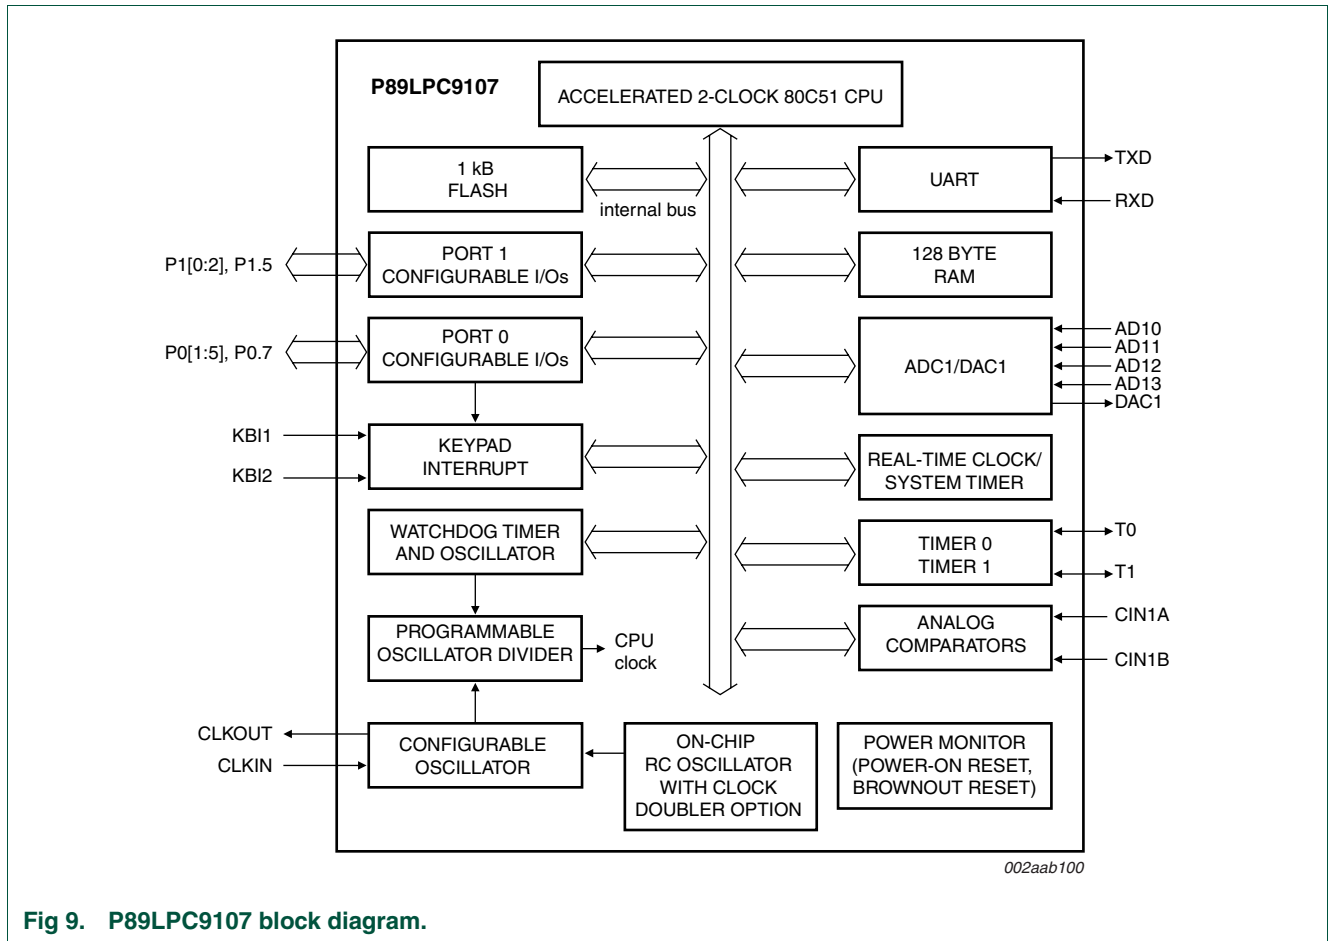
P89LPC9107

ACCELERATED 2-CLOCK 80C51 CPU

1 kB FLASH

internal bus

UART

TXD

RXD

P1[0:2], P1.5

PORT 1 CONFIGURABLE I/Os

128 BYTE RAM

P0[1:5], P0.7

PORT 0 CONFIGURABLE I/Os

ADC1/DAC1

AD10
AD11
AD12
AD13
DAC1

KBI1

KBI2

KEYPAD INTERRUPT

REAL-TIME CLOCK/ SYSTEM TIMER

WATCHDOG TIMER AND OSCILLATOR

TIMER 0 TIMER 1

T0

T1

PROGRAMMABLE OSCILLATOR DIVIDER

CPU clock

ANALOG COMPARATORS

CIN1A

CIN1B

CLKOUT

CLKIN

CONFIGURABLE OSCILLATOR

ON-CHIP RC OSCILLATOR WITH CLOCK DOUBLER OPTION

POWER MONITOR (POWER-ON RESET, BROWNOUT RESET)

002aab100

Fig 9. P89LPC9107 block diagram.